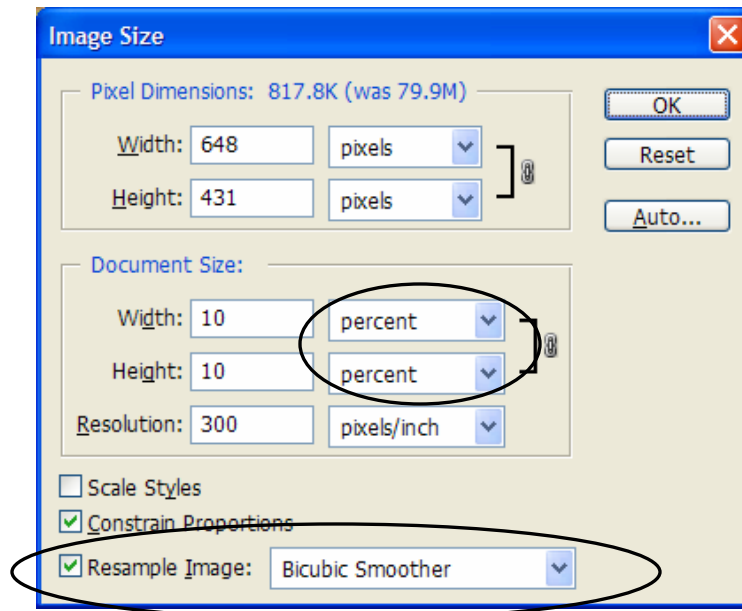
Image Size

Pixel Dimensions: 817.8K (was 79.9M)

Width: 648 pixels

Height: 431 pixels

OK

Reset

Auto...

Document Size:

Width: 10 percent

Height: 10 percent

Resolution: 300 pixels/inch

Scale Styles

Constrain Proportions

Resample Image: Bicubic Smoother